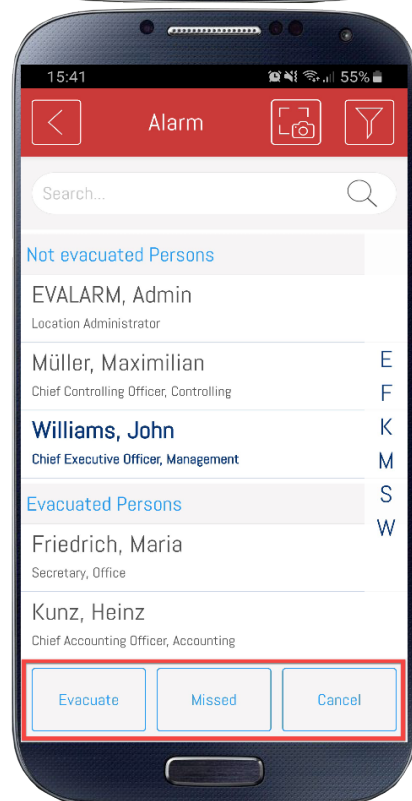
15:41 55%

Alarm

Search...

Not evacuated Persons

EVALARM, Admin
Location Administrator

Müller, Maximilian
Chief Controlling Officer, Controlling

Williams, John
Chief Executive Officer, Management

Evacuated Persons

Friedrich, Maria
Secretary, Office

Kunz, Heinz
Chief Accounting Officer, Accounting

E
F
K
M
S
W

Evacuate
Missed
Cancel